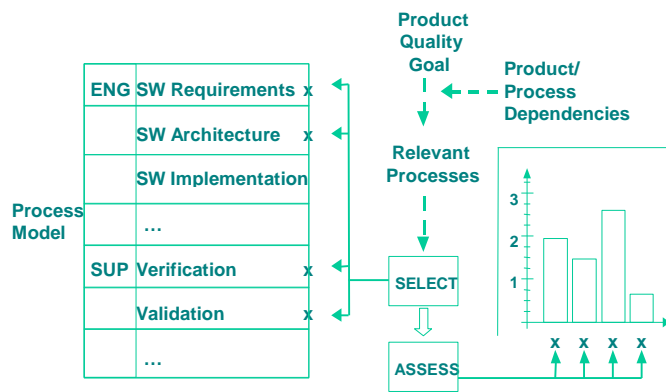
Product Quality Goal

Product/ Process Dependencies

Process Model

| ENG | SW Requirements | x |
|---|---|---|
| | SW Architecture | x |
| | SW Implementation | |
| | ... | |
| SUP | Verification | x |
| | Validation | x |
| | ... | |

Relevant Processes

SELECT

ASSESS

3

2

1

x x x x